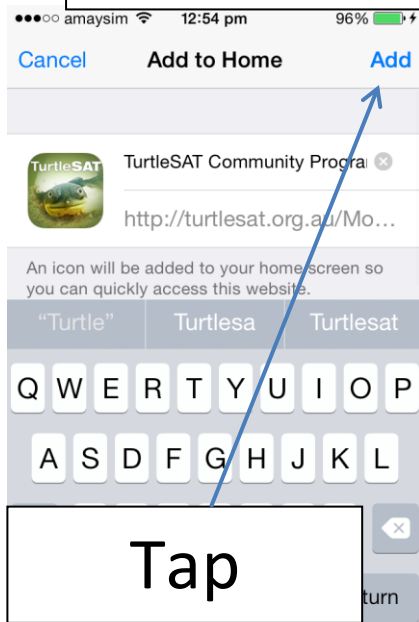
●●●○○ amaysim 12:54 pm 96%

Cancel Add to Home Add

TurtleSAT

TurtleSAT Community Progra

http://turtlesat.org.au/Mo...

An icon will be added to your home screen so you can quickly access this website.

"Turtle" Turtlesa Turtlesat

Q W E R T Y U I O P

A S D F G H J K L

Tap

turn